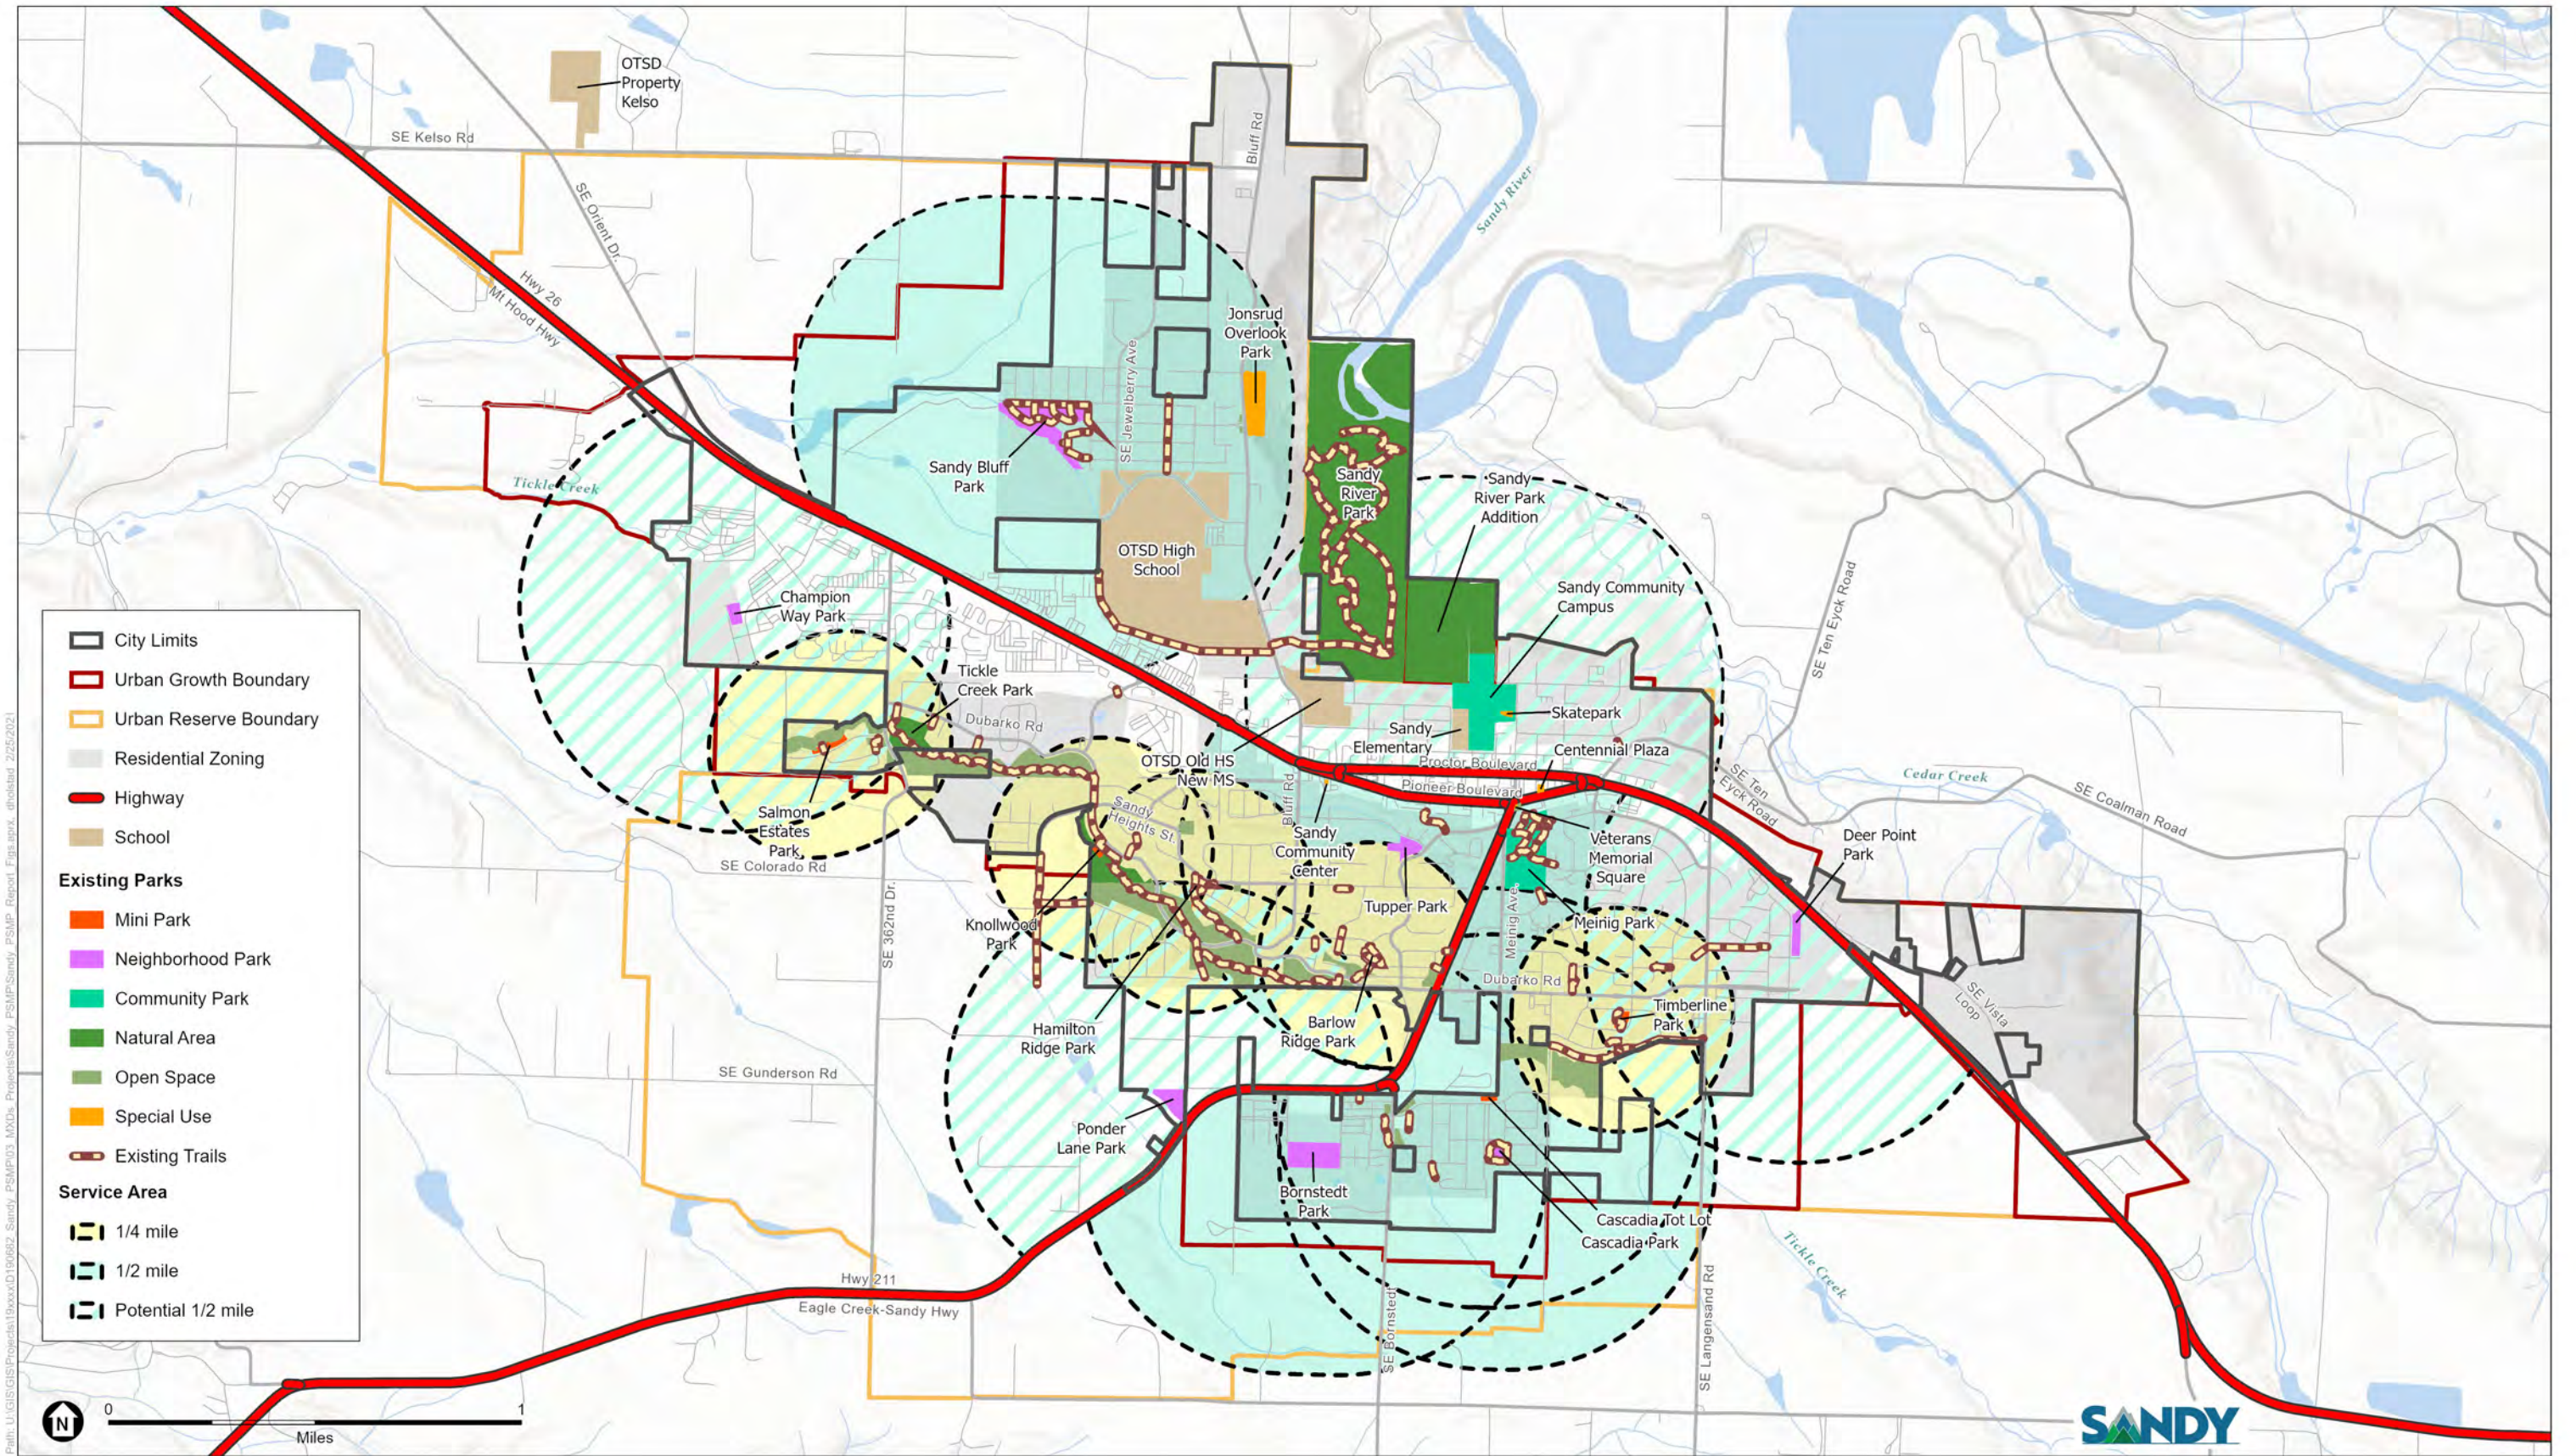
OTSD Property Kelso

SE Kelso Rd

SE Orient Dr.

Bluff Rd

Sandy River

Hwy 26

Mt Hood Hwy

Jonsrud Overlook Park

SE Jewelberry Ave

Sandy Bluff Park

Tickle Creek

Sandy River Park

Sandy River Park Addition

OTSD High School

Champion Way Park

Sandy Community Campus

SE Ten Eyck Road

Tickle Creek Park

Skatepark

Dubarko Rd

Sandy Elementary

OTSD Old HS New MS

Proctor Boulevard

Centennial Plaza

Pioneer Boulevard

SE Ten Eyck Road

Cedar Creek

SE Coalman Road

Sandy Heights St

Bluff Rd

Salmon Estates Park

Sandy Community Center

Veterans Memorial Square

Deer Point Park

SE Colorado Rd

Tupper Park

Meinig Ave

Meinig Park

Knollwood Park

SE 362nd Dr.

Dubarko Rd

Timberline Park

SE Vista Loop

Hamilton Ridge Park

Barlow Ridge Park

SE Gunderson Rd

Ponder Lane Park

Bornstedt Park

Cascadia Tot Lot

Cascadia Park

Tickle Creek

Hwy 211

Eagle Creek-Sandy Hwy

SE Bornstedt

SE Langensand Rd

City Limits
Urban Growth Boundary
Urban Reserve Boundary
Residential Zoning
Highway
School
Existing Parks
Mini Park
Neighborhood Park
Community Park
Natural Area
Open Space
Special Use
Existing Trails
Service Area
1/4 mile
1/2 mile
Potential 1/2 mile

N

0
1
Miles

SANDY